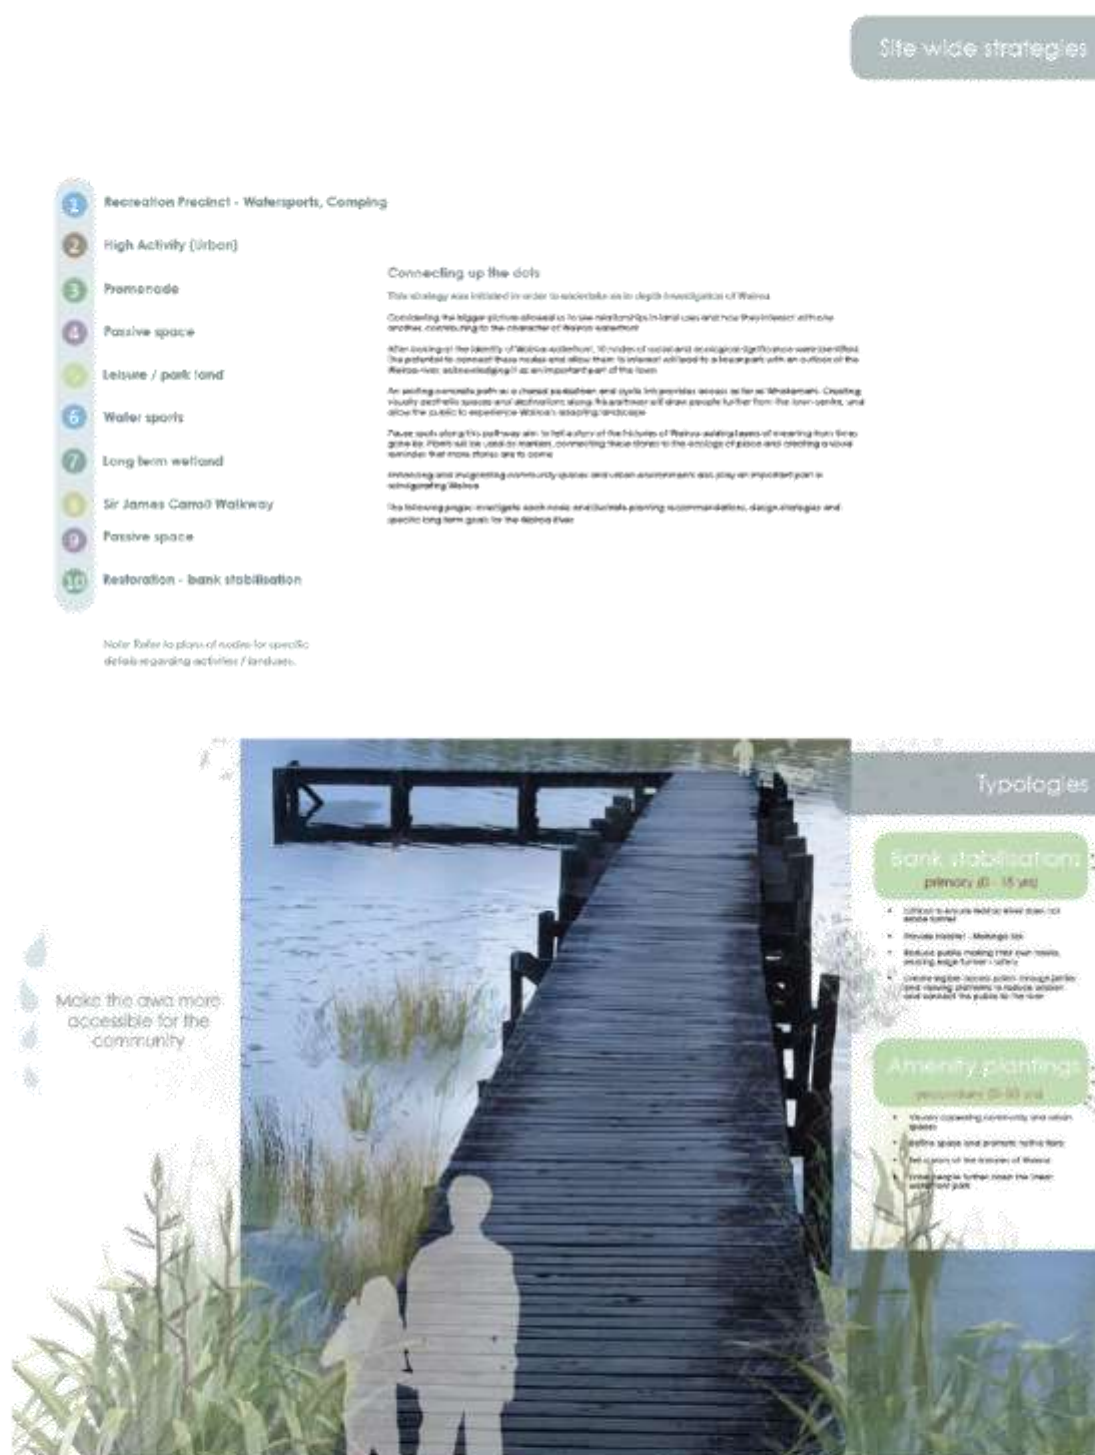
Site wide strategies

1 Recreation Precinct - Watersports, Camping

2 High Activity (Urban)

3 Promenade

4 Passive space

5 Leisure / park land

6 Water sports

7 Long term wetland

8 Sir James Carroll Walkway

9 Passive space

10 Restoration - bank stabilisation

Note: Refer to plans of nodes for specific details regarding activities / landuses.

Connecting up the dots

This strategy was initiated in order to undertake an in depth investigation of Wairoa.

Considering the bigger picture allowed us to see relationships in land use and how they interact with one another, contributing to the character of Wairoa waterfront.

After looking at the identity of Wairoa waterfront, 10 nodes of social and ecological significance were identified. The potential to connect these nodes and allow them to interact will lead to a linear park with an outlook of the Wairoa river, acknowledging it as an important part of the town.

An existing concrete path as a shared pedestrian and cycle link provides access as far as Whakamahi. Creating visually aesthetic spaces and destinations along this pathway will draw people further from the town centre, and allow the public to experience Wairoa's adapting landscape.

Pause spots along this pathway aim to tell a story of the histories of Wairoa adding layers of meaning from times gone by. Poems will be used as markers, connecting these stories to the ecology of place and creating a visual reminder that more stories are to come.

Enhancing and invigorating community spaces and urban environments also play an important part in reinvigorating Wairoa.

The following pages investigate each node and illustrate planting recommendations, design strategies and specific long term goals for the Wairoa River.

Make the awa more accessible for the community

Typologies

Bank stabilisation
primary (0 - 15 yrs)

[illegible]

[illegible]

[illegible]

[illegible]

Amenity plantings
secondary (0-30 yrs)

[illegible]

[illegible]

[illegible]

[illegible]